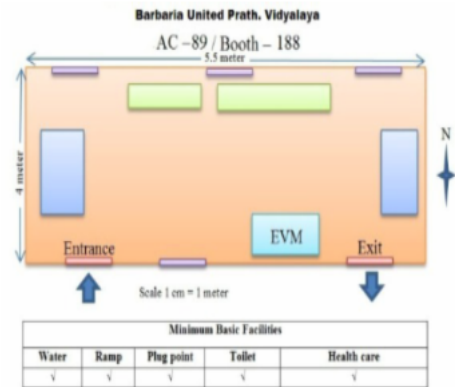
Barbaria United Prath. Vidyalaya

AC –89 / Booth – 188

5.5 meter

4 meter

N

EVM

Entrance

Exit

Scale 1 cm = 1 meter

| Minimum Basic Facilities | | | | |
|---|---|---|---|---|
| Water | Ramp | Plug point | Toilet | Health care |
| √ | √ | √ | √ | √ |